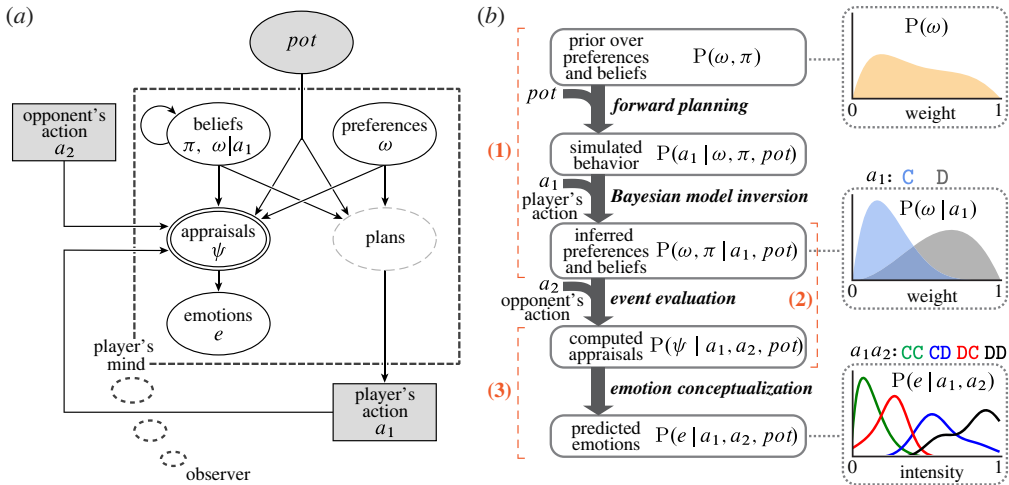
(a)

pot

opponent's action $a_2$

beliefs $\pi,\ \omega | a_1$

preferences $\omega$

appraisals $\psi$

plans

emotions $e$

player's mind

player's action $a_1$

observer

(b)

prior over preferences and beliefs $\mathrm{P}(\omega, \pi)$

$\mathrm{P}(\omega)$

0 weight 1

pot

forward planning

(1)

simulated behavior $\mathrm{P}(a_1 | \omega, \pi, pot)$

$a_1$ player's action

Bayesian model inversion

$a_1$: C D

$\mathrm{P}(\omega | a_1)$

inferred preferences and beliefs $\mathrm{P}(\omega, \pi | a_1, pot)$

0 weight 1

$a_2$ opponent's action

event evaluation

(2)

computed appraisals $\mathrm{P}(\psi | a_1, a_2, pot)$

$a_1 a_2$: CC CD DC DD

(3)

emotion conceptualization

$\mathrm{P}(e | a_1, a_2)$

predicted emotions $\mathrm{P}(e | a_1, a_2, pot)$

0 intensity 1